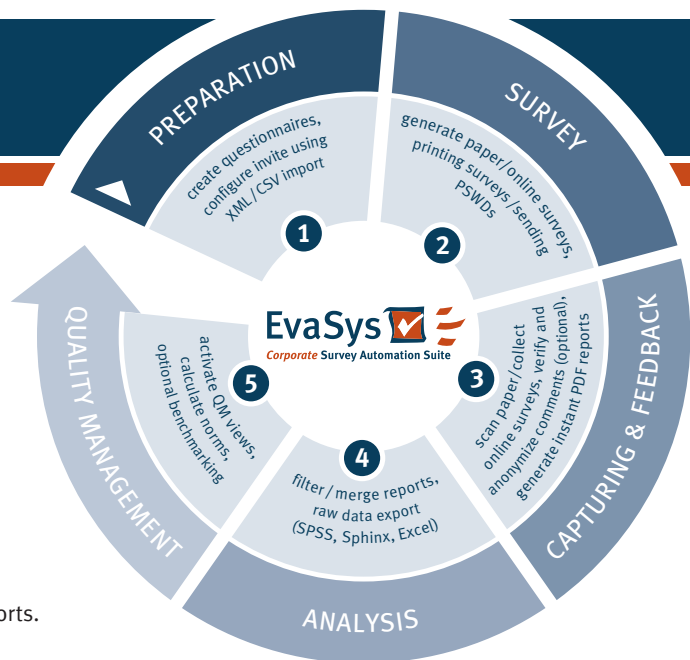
PREPARATION

create questionnaires, configure invite using XML/CSV import

1

SURVEY

generate paper/online surveys, printing surveys/sending PSWDs

2

CAPTURING & FEEDBACK

scan paper/collect online surveys, verify and anonymize comments (optional), generate instant PDF reports

3

ANALYSIS

filter/merge reports, raw data export (SPSS, Sphinx, Excel)

4

QUALITY MANAGEMENT

activate QM views, calculate norms, optional benchmarking

5

EvaSys

Corporate Survey Automation Suite

rts.